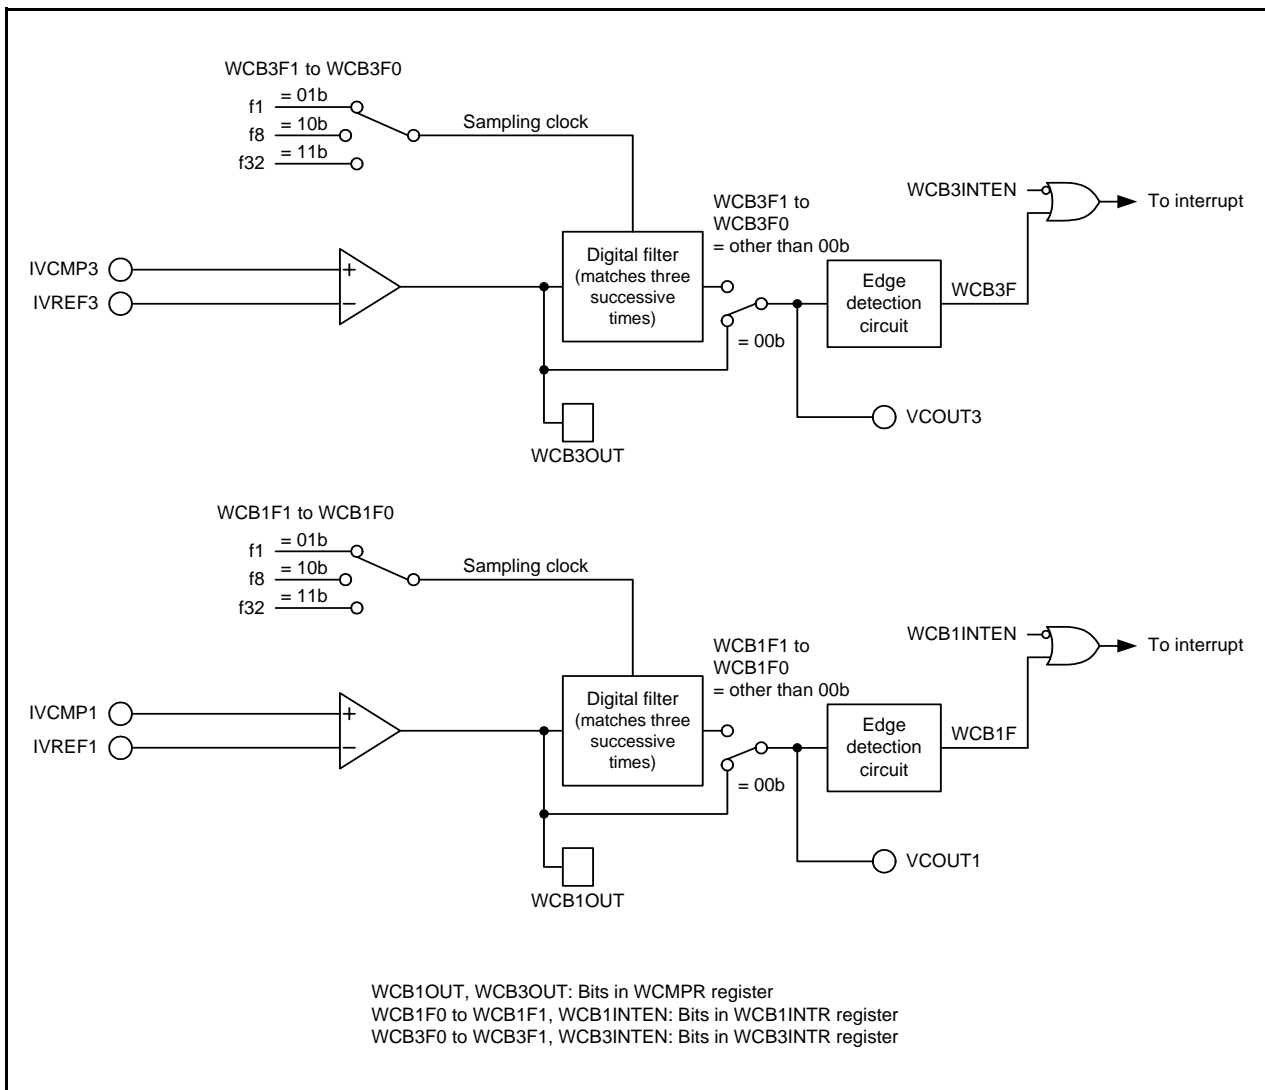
WCB3F1 to WCB3F0
f1 = 01b
f8 = 10b
f32 = 11b
Sampling clock
WCB3F1 to WCB3F0 = other than 00b
WCB3INTEN
To interrupt
IVCMP3
IVREF3
+
−
Digital filter (matches three successive times)
Edge detection circuit
WCB3F
= 00b
WCB3OUT
VCOUT3

WCB1F1 to WCB1F0
f1 = 01b
f8 = 10b
f32 = 11b
Sampling clock
WCB1F1 to WCB1F0 = other than 00b
WCB1INTEN
To interrupt
IVCMP1
IVREF1
+
−
Digital filter (matches three successive times)
Edge detection circuit
WCB1F
= 00b
WCB1OUT
VCOUT1

WCB1OUT, WCB3OUT: Bits in WCMPR register
WCB1F0 to WCB1F1, WCB1INTEN: Bits in WCB1INTR register
WCB3F0 to WCB3F1, WCB3INTEN: Bits in WCB3INTR register